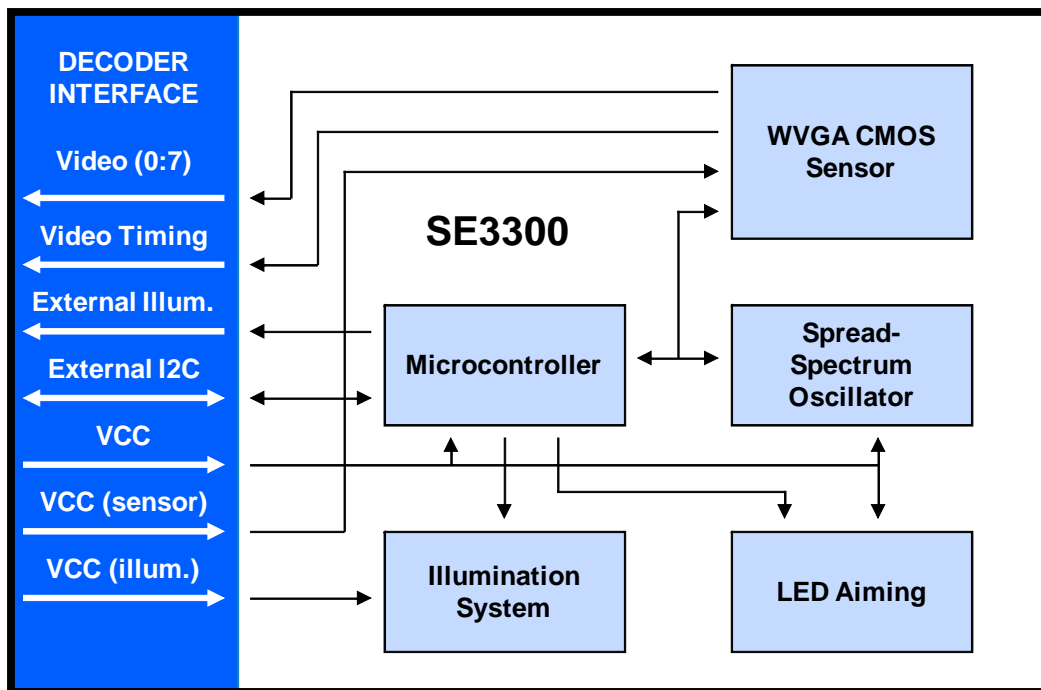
DECODER INTERFACE

Video (0:7)

Video Timing

External Illum.

External I2C

VCC

VCC (sensor)

VCC (illum.)

SE3300

WVGA CMOS Sensor

Microcontroller

Spread-Spectrum Oscillator

Illumination System

LED Aiming